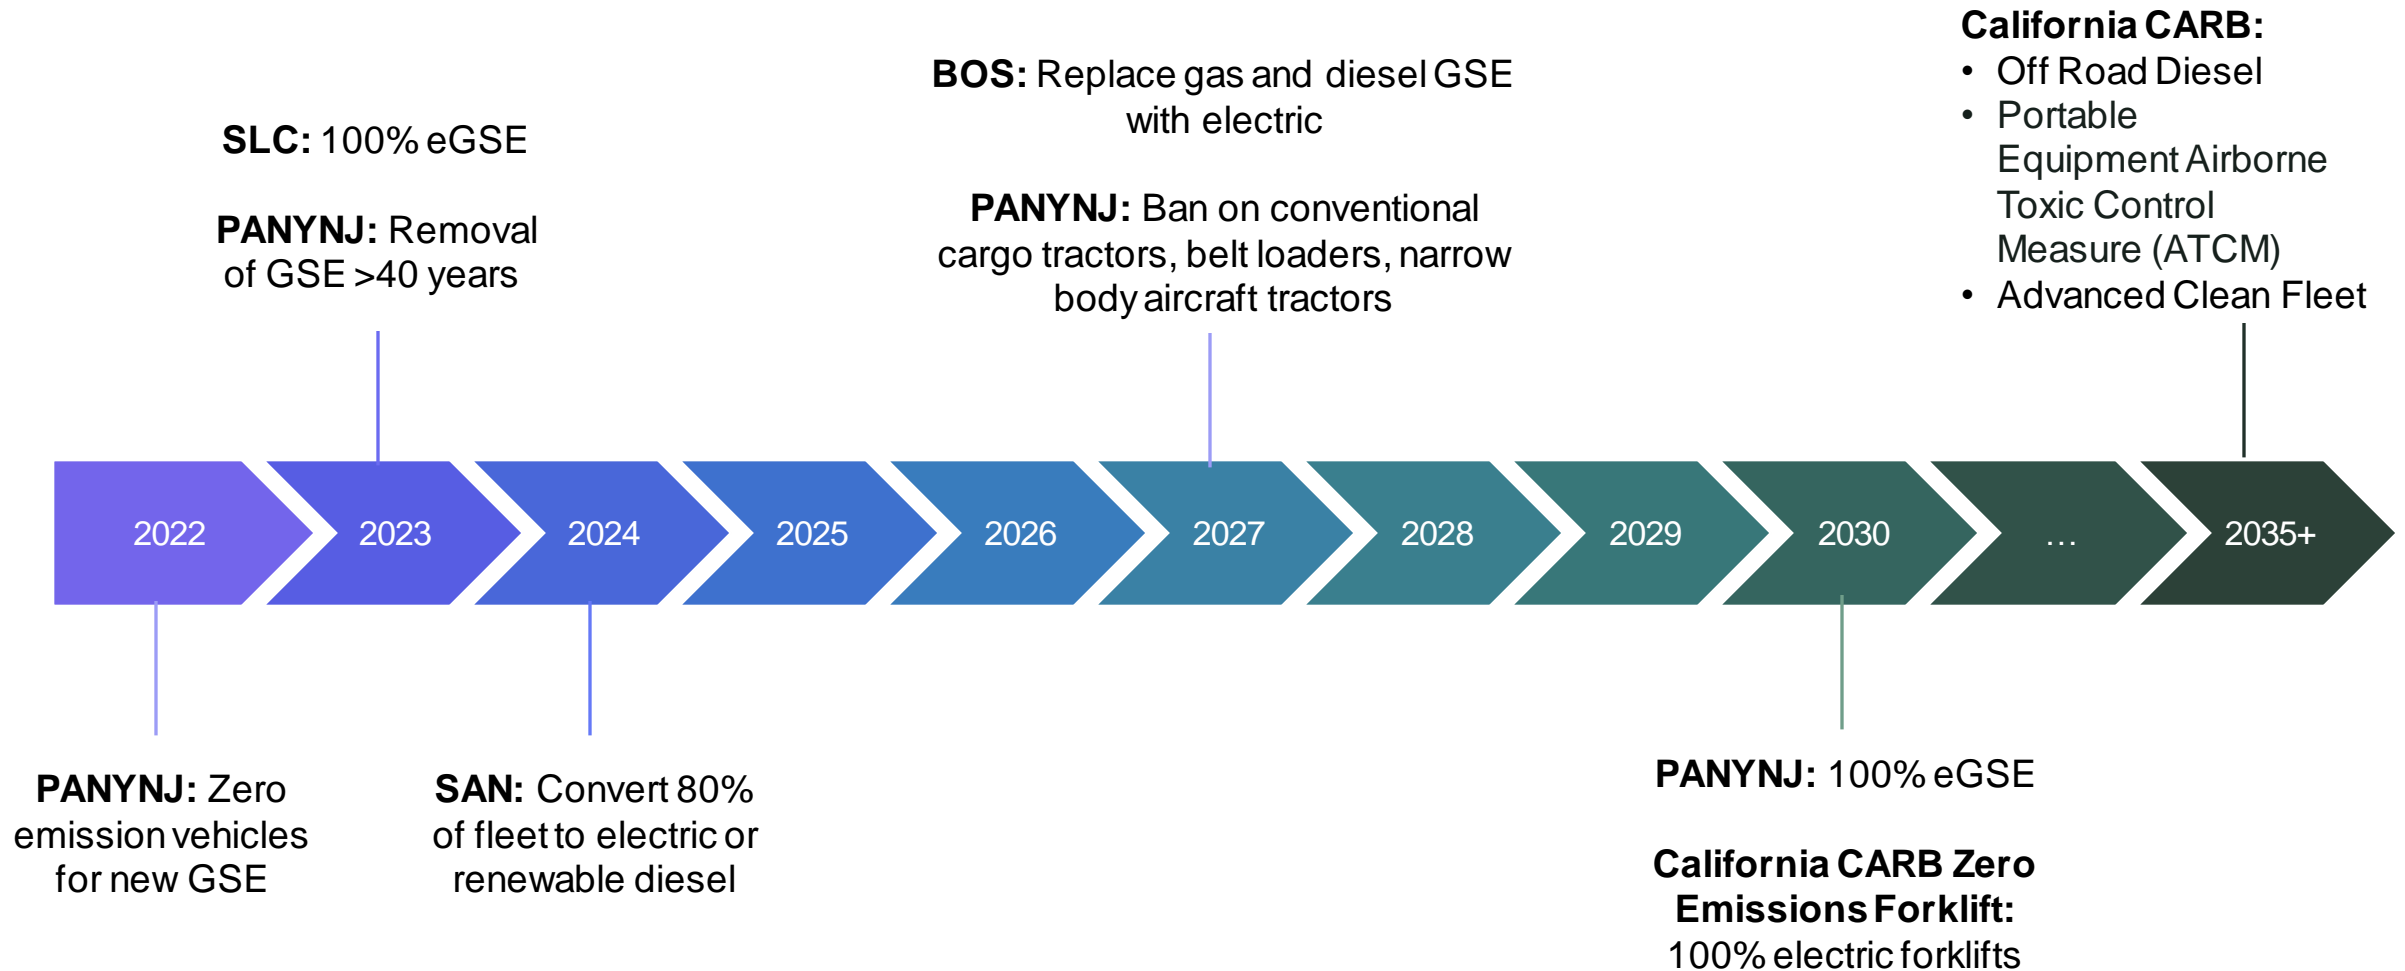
SLC: 100% eGSE

PANYNJ: Removal of GSE >40 years

BOS: Replace gas and diesel GSE with electric

PANYNJ: Ban on conventional cargo tractors, belt loaders, narrow body aircraft tractors

California CARB:
• Off Road Diesel
• Portable Equipment Airborne Toxic Control Measure (ATCM)
• Advanced Clean Fleet

2022 | 2023 | 2024 | 2025 | 2026 | 2027 | 2028 | 2029 | 2030 | … | 2035+

PANYNJ: Zero emission vehicles for new GSE

SAN: Convert 80% of fleet to electric or renewable diesel

PANYNJ: 100% eGSE

California CARB Zero Emissions Forklift: 100% electric forklifts